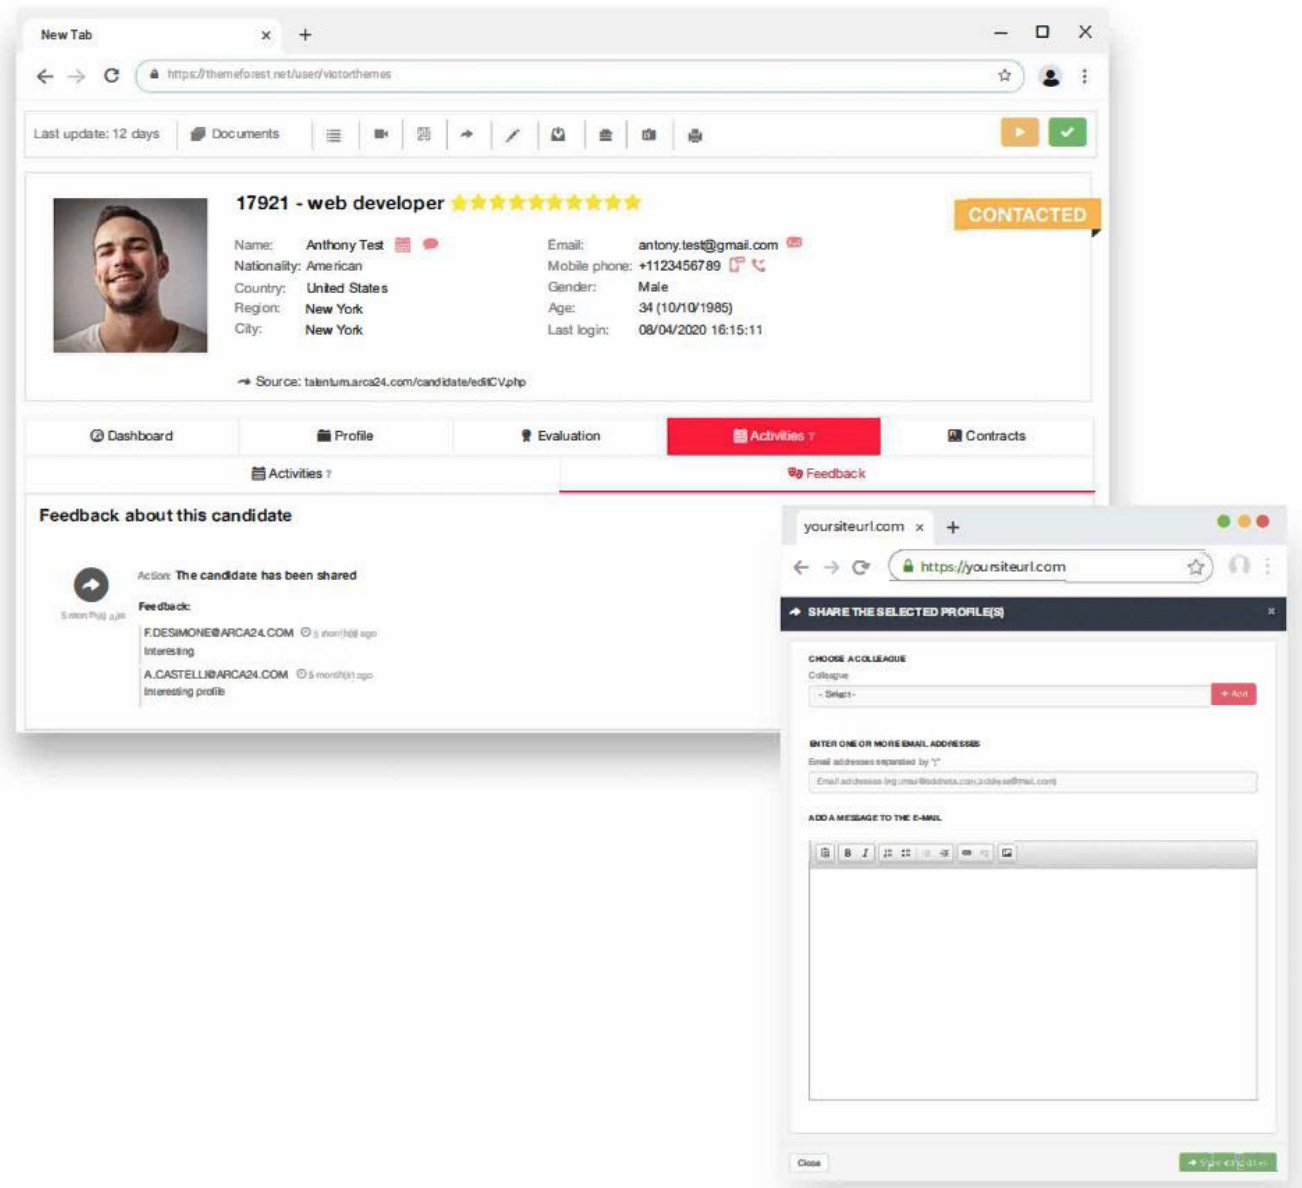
New Tab

https://themeforest.net/user/victorthemes

Last update: 12 days

Documents

17921 - web developer

CONTACTED

Name: Anthony Test
Nationality: American
Country: United States
Region: New York
City: New York

Email: antony.test@gmail.com
Mobile phone: +1123456789
Gender: Male
Age: 34 (10/10/1985)
Last login: 08/04/2020 16:15:11

Source: talentum.arca24.com/candidate/editCV.php

Dashboard
Profile
Evaluation
Activities 7
Contracts

Activities 7
Feedback

Feedback about this candidate

Action: The candidate has been shared

Feedback:

F.DESIMONE@ARCA24.COM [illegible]
Interesting

A.CASTELLI@ARCA24.COM 5 month(s) ago
Interesting profile

yoursiteurl.com

https://yoursiteurl.com

SHARE THE SELECTED PROFILE(S)

CHOOSE A COLLEAGUE
Colleague
- Select -
+ Add

ENTER ONE OR MORE EMAIL ADDRESSES
Email addresses separated by ";"
Email addresses (eg: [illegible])

ADD A MESSAGE TO THE E-MAIL

Close
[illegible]